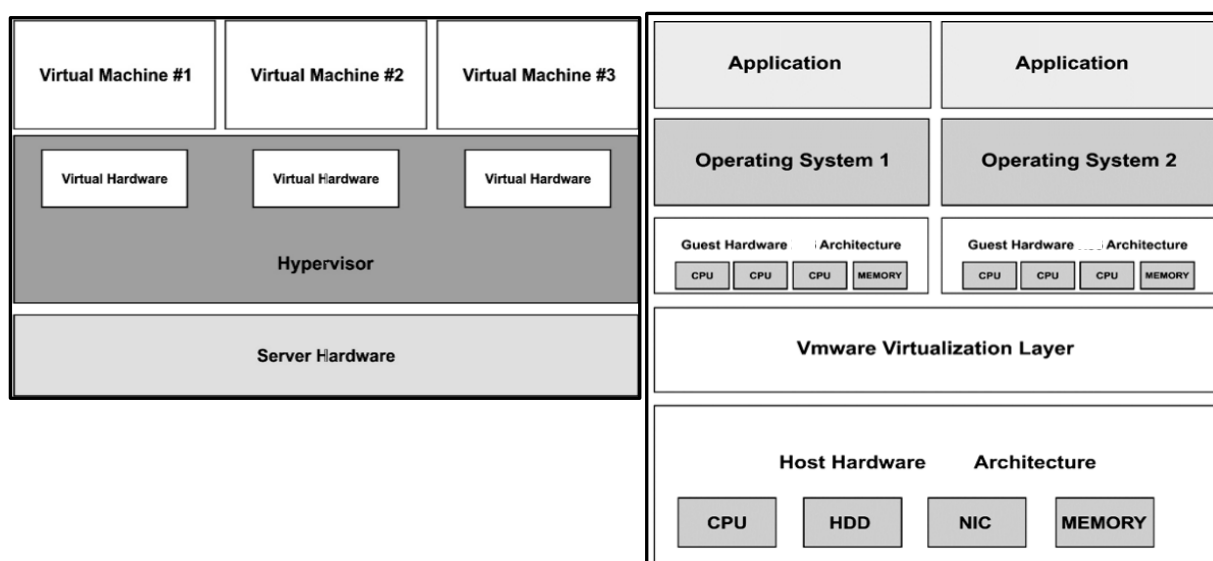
Virtual Machine #1

Virtual Machine #2

Virtual Machine #3

Virtual Hardware

Virtual Hardware

Virtual Hardware

Hypervisor

Server Hardware

Application

Application

Operating System 1

Operating System 2

Guest Hardware Architecture

CPU CPU CPU MEMORY

Guest Hardware Architecture

CPU CPU CPU MEMORY

Vmware Virtualization Layer

Host Hardware Architecture

CPU HDD NIC MEMORY